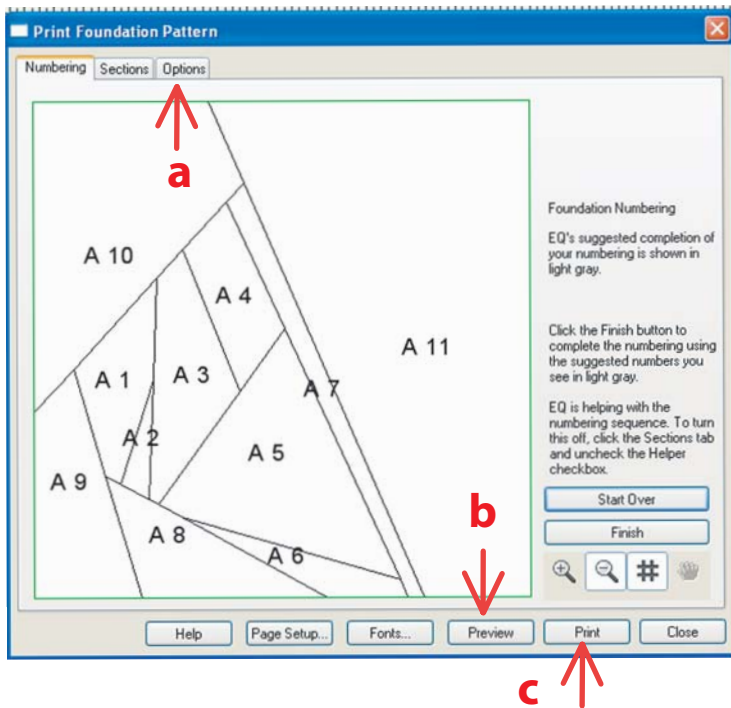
Print Foundation Pattern

Numbering Sections Options

a

A 10
A 4
A 11
A 1
A 3
A 7
A 2
A 5
A 9
A 8
A 6

Foundation Numbering

EQ's suggested completion of your numbering is shown in light gray.

Click the Finish button to complete the numbering using the suggested numbers you see in light gray.

EQ is helping with the numbering sequence. To turn this off, click the Sections tab and uncheck the Helper checkbox.

Start Over

Finish

b

Help Page Setup... Fonts... Preview Print Close

c